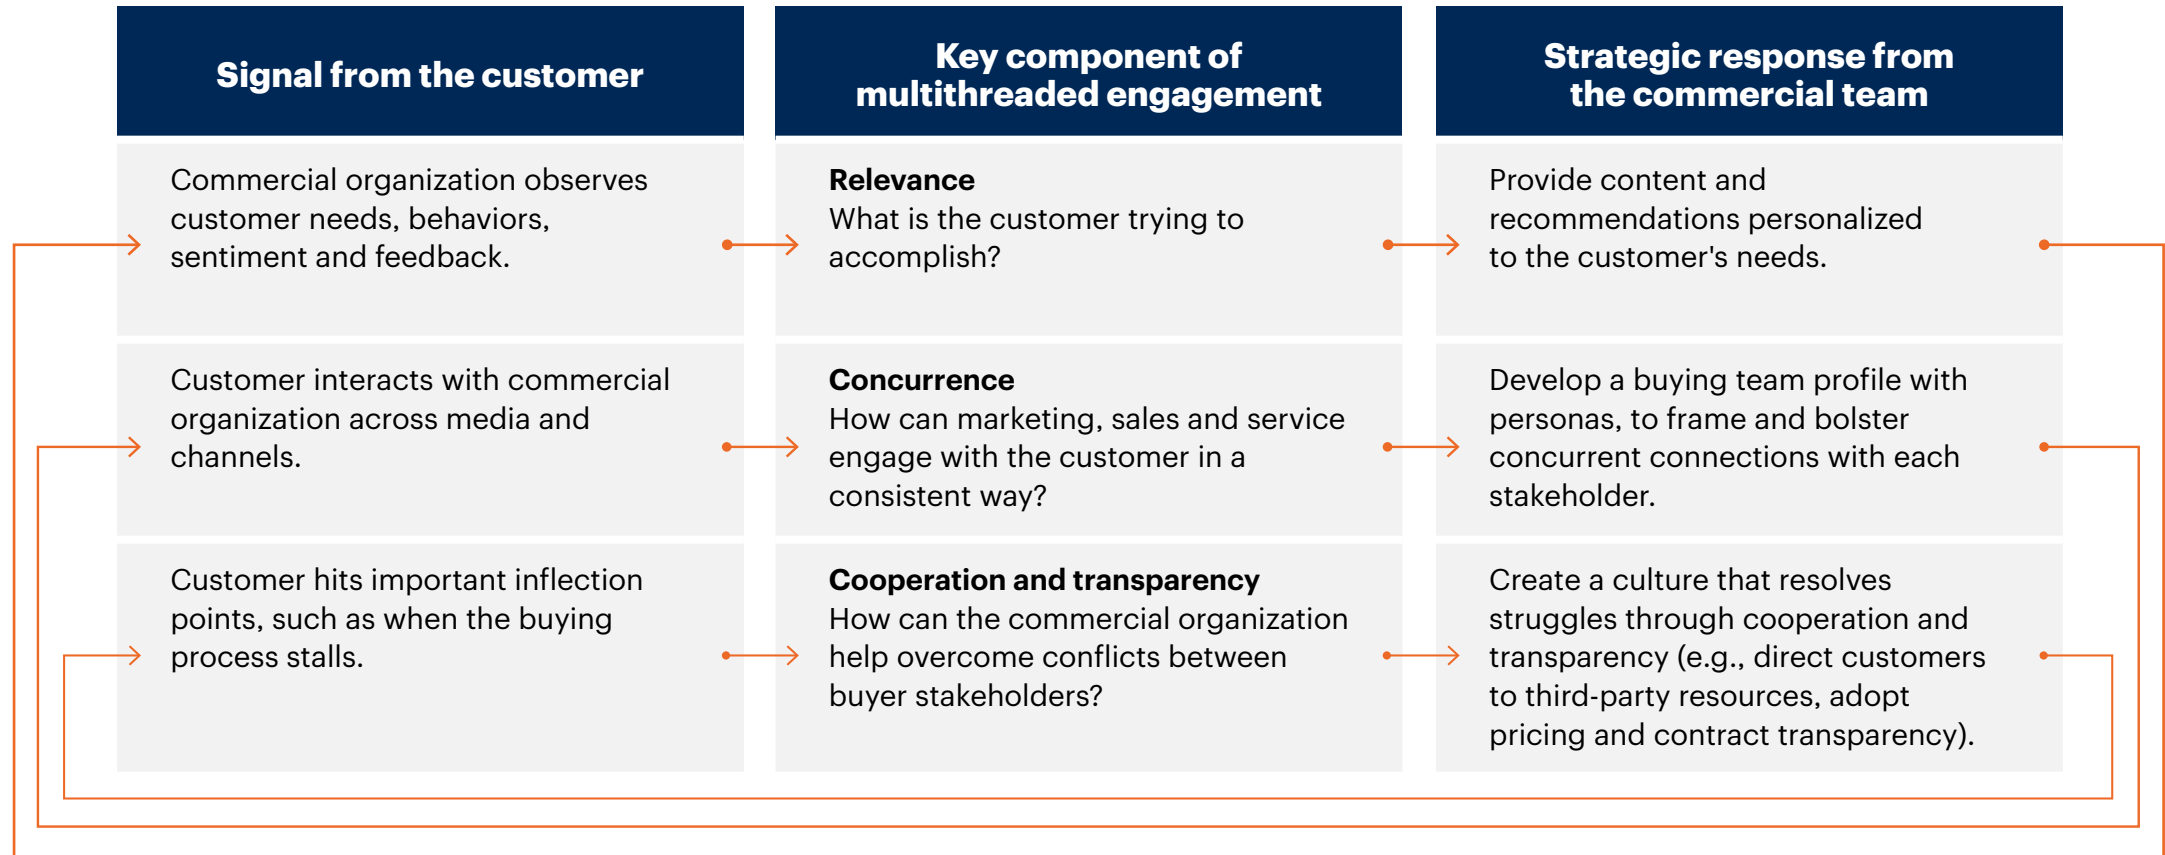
| Signal from the customer | Key component of multithreaded engagement | Strategic response from the commercial team |
|---|---|---|
| Commercial organization observes customer needs, behaviors, sentiment and feedback. | **Relevance** What is the customer trying to accomplish? | Provide content and recommendations personalized to the customer's needs. |
| Customer interacts with commercial organization across media and channels. | **Concurrence** How can marketing, sales and service engage with the customer in a consistent way? | Develop a buying team profile with personas, to frame and bolster concurrent connections with each stakeholder. |
| Customer hits important inflection points, such as when the buying process stalls. | **Cooperation and transparency** How can the commercial organization help overcome conflicts between buyer stakeholders? | Create a culture that resolves struggles through cooperation and transparency (e.g., direct customers to third-party resources, adopt pricing and contract transparency). |